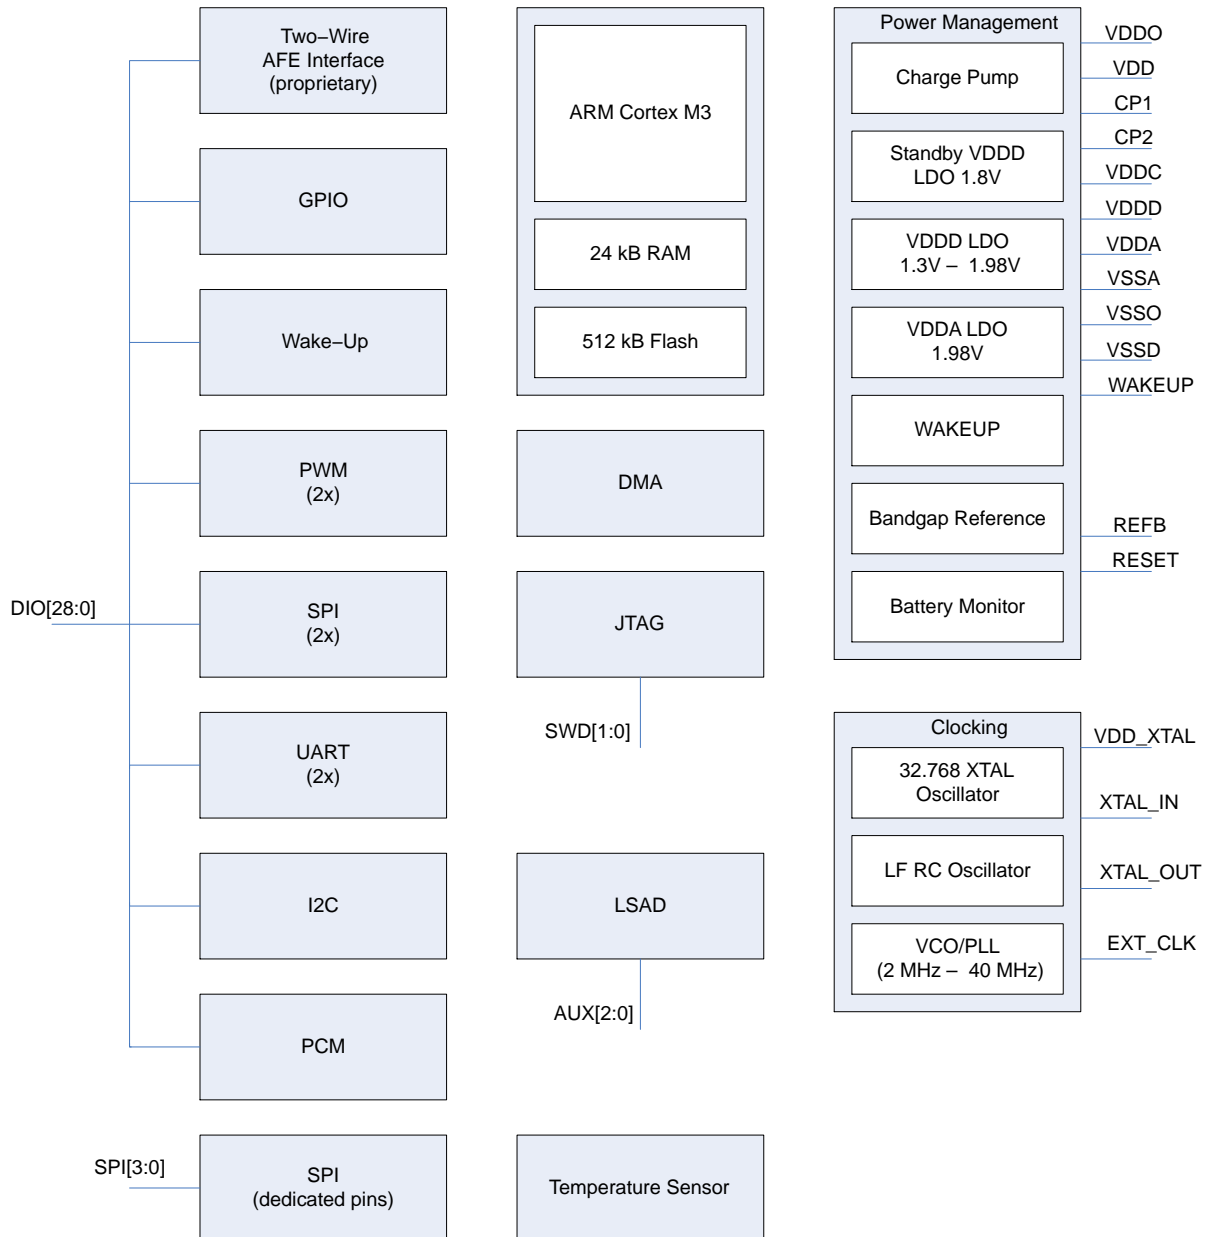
Two−Wire AFE Interface (proprietary)

GPIO

Wake−Up

PWM (2x)

DIO[28:0]

SPI (2x)

UART (2x)

I2C

PCM

SPI[3:0]

SPI (dedicated pins)

ARM Cortex M3

24 kB RAM

512 kB Flash

DMA

JTAG

SWD[1:0]

LSAD

AUX[2:0]

Temperature Sensor

Power Management

Charge Pump

Standby VDDD LDO 1.8V

VDDD LDO 1.3V – 1.98V

VDDA LDO 1.98V

WAKEUP

Bandgap Reference

Battery Monitor

VDDO
VDD
CP1
CP2
VDDC
VDDD
VDDA
VSSA
VSSO
VSSD
WAKEUP
REFB
RESET

Clocking

32.768 XTAL Oscillator

LF RC Oscillator

VCO/PLL (2 MHz – 40 MHz)

VDD_XTAL
XTAL_IN
XTAL_OUT
EXT_CLK